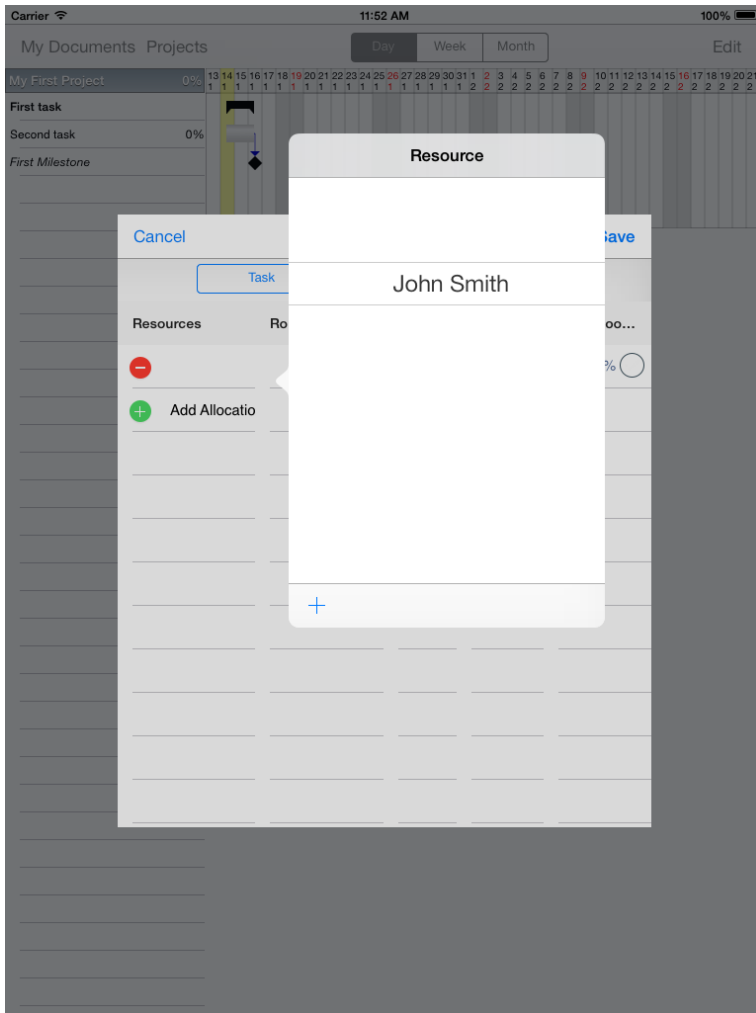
Carrier 11:52 AM 100%

My Documents Projects

Day Week Month

Edit

My First Project 0%

First task

Second task 0%

First Milestone

13 14 15 16 17 18 19 20 21 22 23 24 25 26 27 28 29 30 31 1 2 3 4 5 6 7 8 9 10 11 12 13 14 15 16 17 18 19 20 21

Cancel

Save

Task

Resources

Ro

Add Allocatio

Resource

John Smith

+